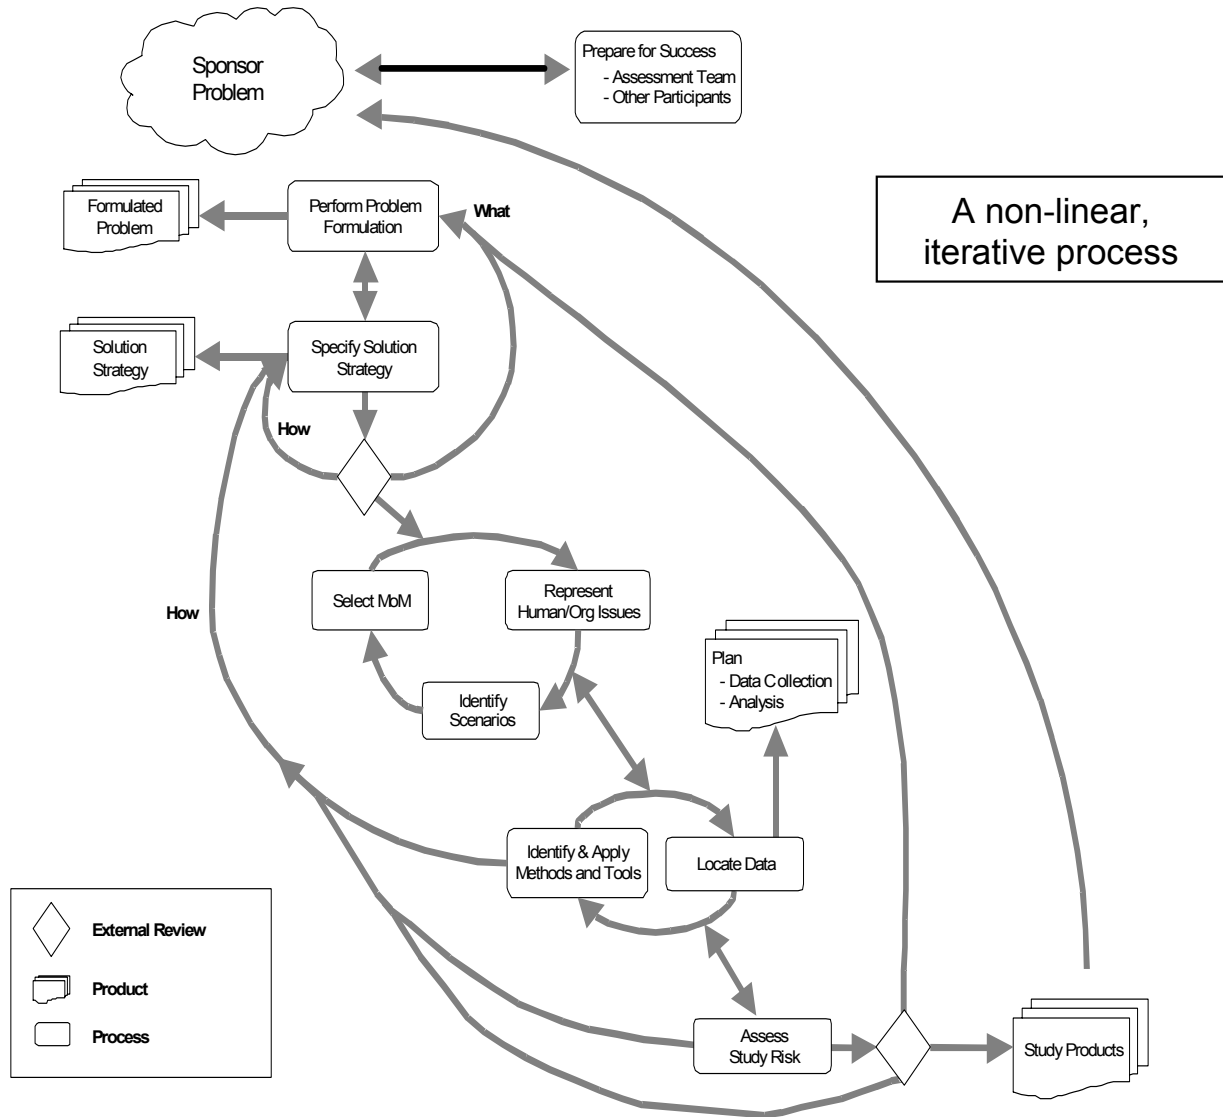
Sponsor Problem

Prepare for Success
- Assessment Team
- Other Participants

A non-linear, iterative process

Formulated Problem

Perform Problem Formulation

What

Solution Strategy

Specify Solution Strategy

How

Select MoM

Represent Human/Org Issues

How

Identify Scenarios

Plan
- Data Collection
- Analysis

Identify & Apply Methods and Tools

Locate Data

External Review

Product

Process

Assess Study Risk

Study Products